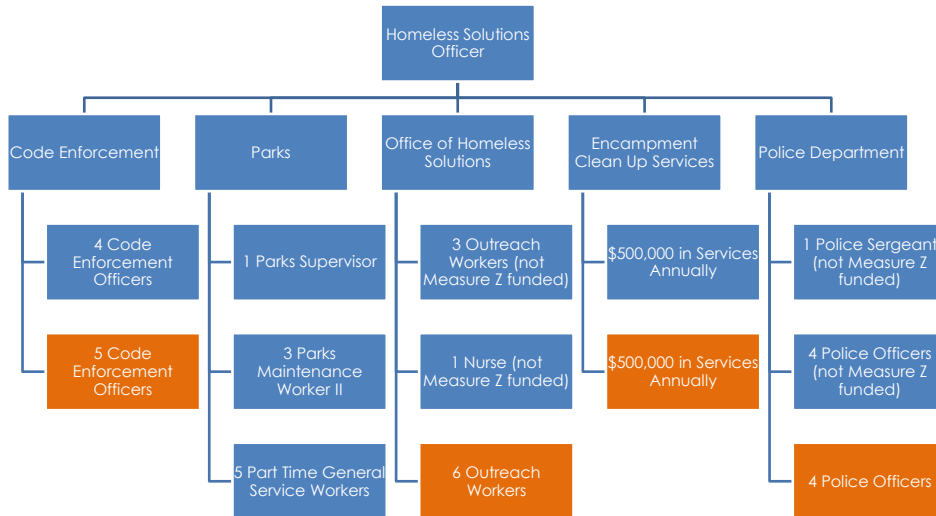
Homeless Solutions Officer

Code Enforcement

4 Code Enforcement Officers

5 Code Enforcement Officers

Parks

1 Parks Supervisor

3 Parks Maintenance Worker II

5 Part Time General Service Workers

Office of Homeless Solutions

3 Outreach Workers (not Measure Z funded)

1 Nurse (not Measure Z funded)

6 Outreach Workers

Encampment Clean Up Services

$500,000 in Services Annually

$500,000 in Services Annually

Police Department

1 Police Sergeant (not Measure Z funded)

4 Police Officers (not Measure Z funded)

4 Police Officers